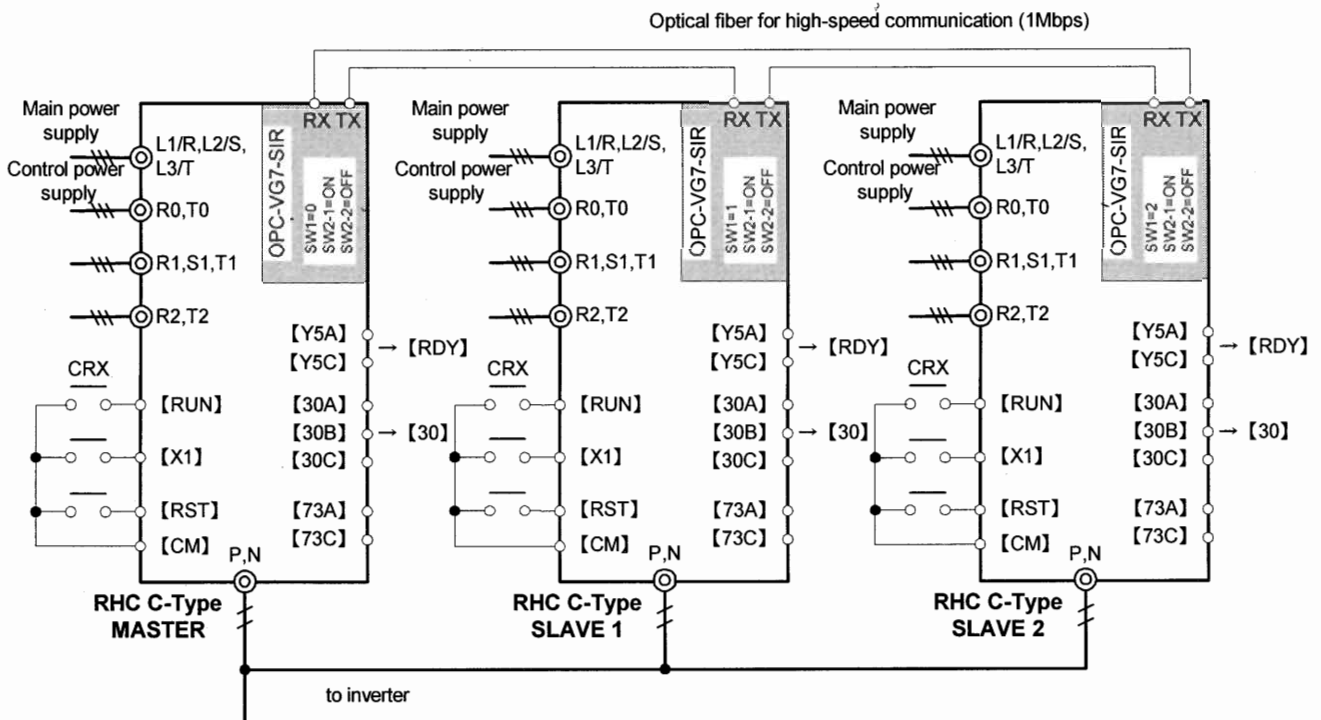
Optical fiber for high-speed communication (1Mbps)

Main power supply
L1/R,L2/S,L3/T
Control power supply
R0,T0
R1,S1,T1
R2,T2
OPC-VG7-SIR
RX TX
SW1=0
SW2-1=ON
SW2-2=OFF
【Y5A】
【Y5C】
→【RDY】
CRX
【RUN】
【X1】
【RST】
【CM】
【30A】
【30B】
【30C】
→【30】
【73A】
【73C】
P,N
RHC C-Type
MASTER

Main power supply
L1/R,L2/S,L3/T
Control power supply
R0,T0
R1,S1,T1
R2,T2
OPC-VG7-SIR
RX TX
SW1=1
SW2-1=ON
SW2-2=OFF
【Y5A】
【Y5C】
→【RDY】
CRX
【RUN】
【X1】
【RST】
【CM】
【30A】
【30B】
【30C】
→【30】
【73A】
【73C】
P,N
RHC C-Type
SLAVE 1

Main power supply
L1/R,L2/S,L3/T
Control power supply
R0,T0
R1,S1,T1
R2,T2
OPC-VG7-SIR
RX TX
SW1=2
SW2-1=ON
SW2-2=OFF
【Y5A】
【Y5C】
→【RDY】
CRX
【RUN】
【X1】
【RST】
【CM】
【30A】
【30B】
【30C】
→【30】
【73A】
【73C】
P,N
RHC C-Type
SLAVE 2

to inverter